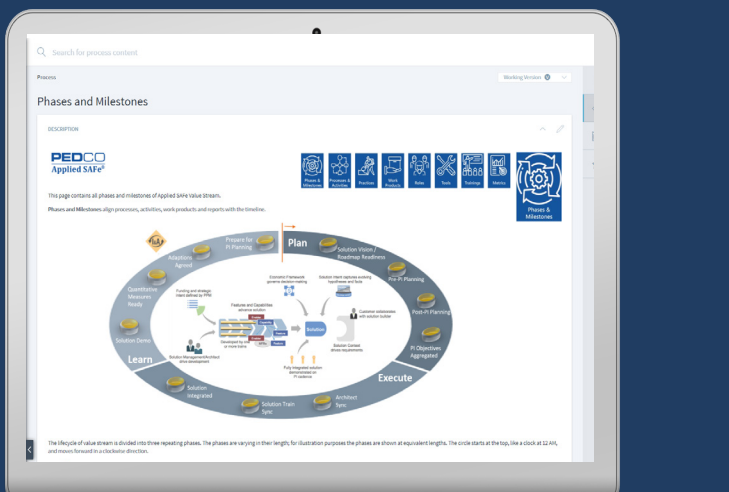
Search for process content

Process

Working Version

Phases and Milestones

DESCRIPTION

PEDCO
Applied SAFe®

Phases & Milestones | Processes & Activities | Practices | Work Products | Roles | Tools | Trainings | Metrics

Phases & Milestones

This page contains all phases and milestones of Applied SAFe Value Stream.

Phases and Milestones align processes, activities, work products and reports with the timeline.

Plan

Prepare for PI Planning

Solution Vision / Roadmap Readiness

Pre-PI Planning

Post-PI Planning

PI Objectives Aggregated

Execute

Architect Sync

Solution Train Sync

Solution Integrated

Learn

Solution Demo

Quantitative Measures Ready

Adaptions Agreed

Economic Framework governs decision-making

Solution Intent captures evolving hypotheses and facts

Funding and strategic intent defined by PPM

Features and Capabilities advance solution

Customer collaborates with solution builder

Solution

Solution Context drives requirements

Developed by one or more trains

Solution Management/Architect drive development

Fully integrated solution demonstrated on PI cadence

The lifecycle of value stream is divided into three repeating phases. The phases are varying in their length; for illustration purposes the phases are shown at equivalent lengths. The circle starts at the top, like a clock at 12 AM, and moves forward in a clockwise direction.